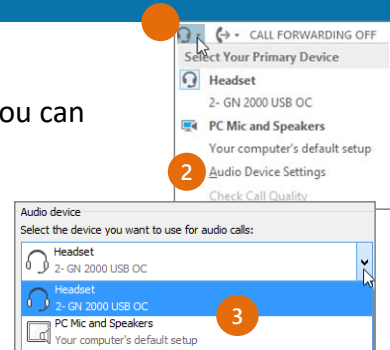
CALL FORWARDING OFF
Select Your Primary Device
Headset
2- GN 2000 USB OC
PC Mic and Speakers
Your computer's default setup
2
Audio Device Settings
Check Call Quality

ou can

Audio device
Select the device you want to use for audio calls:
Headset
2- GN 2000 USB OC
Headset
2- GN 2000 USB OC
PC Mic and Speakers
Your computer's default setup
3